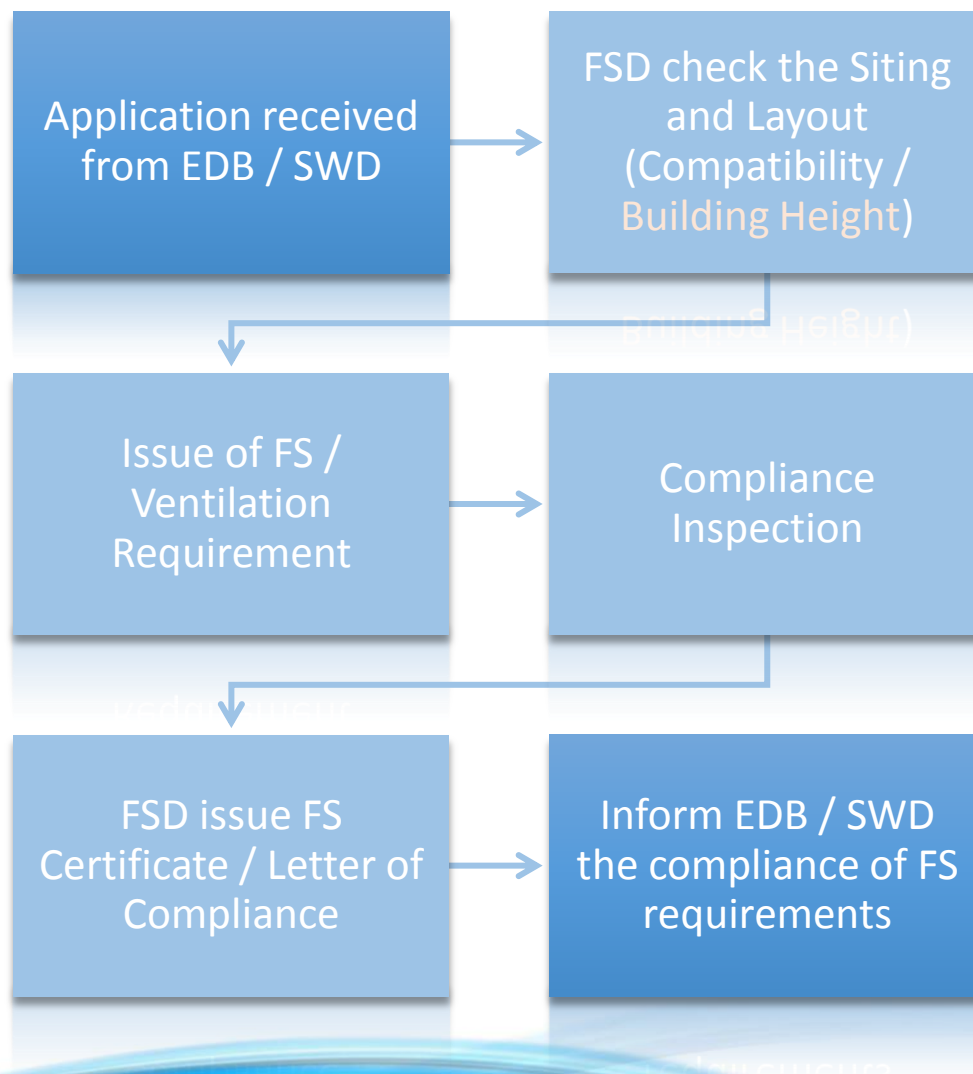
Application received from EDB / SWD

FSD check the Siting and Layout (Compatibility / Building Height)

Issue of FS / Ventilation Requirement

Compliance Inspection

FSD issue FS Certificate / Letter of Compliance

Inform EDB / SWD the compliance of FS requirements